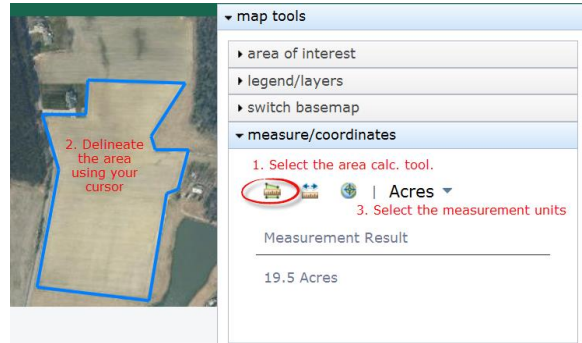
2. Delineate the area using your cursor

▾ map tools
▸ area of interest
▸ legend/layers
▸ switch basemap
▾ measure/coordinates
1. Select the area calc. tool.
| Acres ▾
3. Select the measurement units
Measurement Result
19.5 Acres